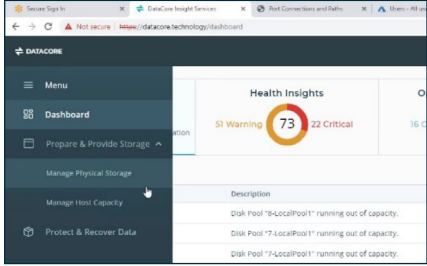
Secure Sign In × DataCore Insight Services × Port Connections and Paths × Users - All u

Not secure https://datacore.technology/dashboard

DATACORE

Menu

Dashboard

Prepare & Provide Storage

Manage Physical Storage

Manage Host Capacity

Protect & Recover Data

ation

Health Insights

51 Warning 73 22 Critical

O

16 C

Description

Disk Pool "8-LocalPool1" running out of capacity.

Disk Pool "7-LocalPool1" running out of capacity.

Disk Pool "7-LocalPool1" running out of capacity.